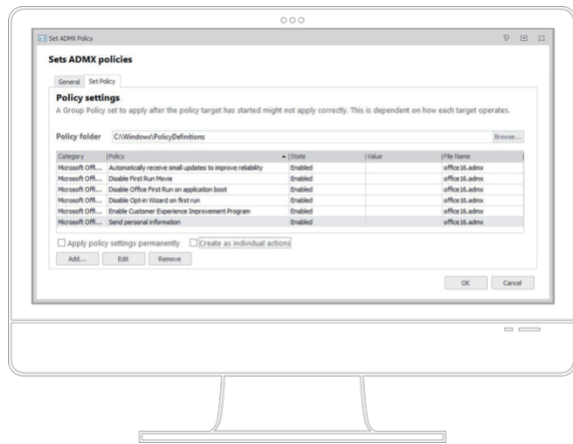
Set ADMX Policy

Sets ADMX policies

General | Set Policy

Policy settings

A Group Policy set to apply after the policy target has started might not apply correctly. This is dependent on how each target operates.

Policy folder C:\Windows\PolicyDefinitions Browse...

| Category | Policy | State | Value | File Name |
|---|---|---|---|---|
| Microsoft Offi... | Automatically receive small updates to improve reliability | Enabled | | office16.admx |
| Microsoft Offi... | Disable First Run Movie | Enabled | | office16.admx |
| Microsoft Offi... | Disable Office First Run on application boot | Enabled | | office16.admx |
| Microsoft Offi... | Disable Opt-in Wizard on first run | Enabled | | office16.admx |
| Microsoft Offi... | Enable Customer Experience Improvement Program | Enabled | | office16.admx |
| Microsoft Offi... | Send personal information | Enabled | | office16.admx |

Apply policy settings permanently  Create as individual actions

Add... Edit Remove

OK Cancel